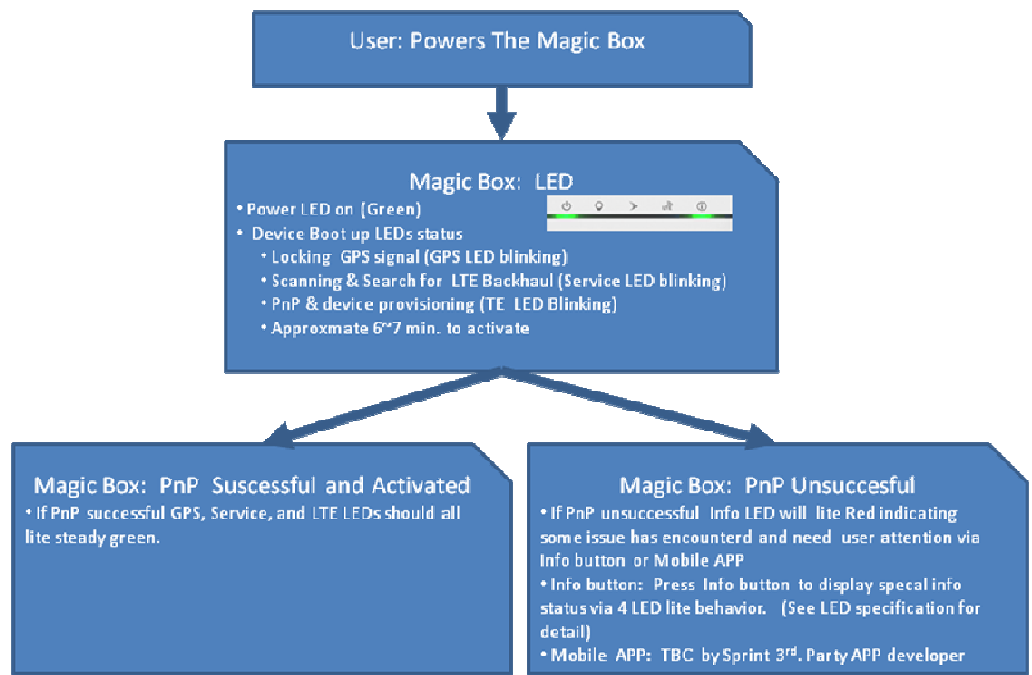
User: Powers The Magic Box

Magic Box: LED

• Power LED on (Green)
• Device Boot up LEDs status
 • Locking GPS signal (GPS LED blinking)
 • Scanning & Search for LTE Backhaul (Service LED blinking)
 • PnP & device provisioning (TE LED Blinking)
 • Approxmate 6~7 min. to activate

Magic Box: PnP Suscessful and Activated

• If PnP successful GPS, Service, and LTE LEDs should all lite steady green.

Magic Box: PnP Unsuccesful

• If PnP unsuccessful Info LED will lite Red indicating some issue has encounterd and need user attention via Info button or Mobile APP
• Info button: Press Info button to display specal info status via 4 LED lite behavior. (See LED specification for detail)
• Mobile APP: TBC by Sprint 3$^{rd}$. Party APP developer